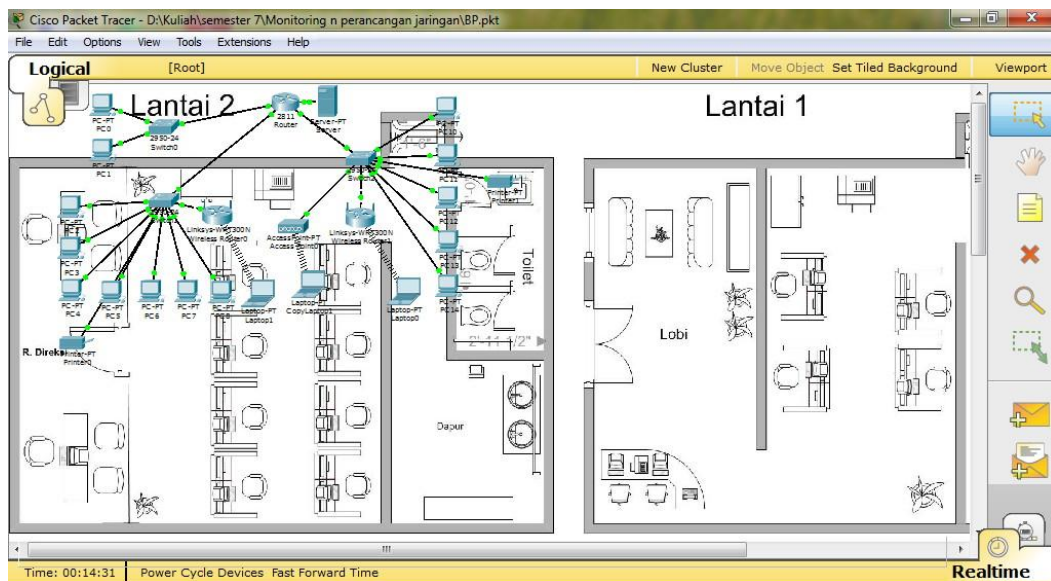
Cisco Packet Tracer - D:\Kuliah\semester 7\Monitoring n perancangan jaringan\BP.pkt

File Edit Options View Tools Extensions Help

Logical [Root] New Cluster Move Object Set Tiled Background Viewport

Lantai 2

Lantai 1

PC-PT PC0

2950-24 Switch0

PC-PT PC1

2811 Router

Server-PT Server

PC-PT PC10

PC-PT PC11

Printer-PT Printer1

Linksys-WRT300N Wireless Router0

AccessPoint-PT AccessPoint0

Linksys-WRT300N Wireless Router1

PC-PT PC2

PC-PT PC3

PC-PT PC4

PC-PT PC5

PC-PT PC6

PC-PT PC7

PC-PT PC8

Laptop-PT Laptop1

Laptop-PT CopyLaptop1

Laptop-PT Laptop0

PC-PT PC12

PC-PT PC13

PC-PT PC14

Toilet

2'-11 1/2"

R. Direksi

Printer-PT Printer0

Lobi

Dapur

Time: 00:14:31 Power Cycle Devices Fast Forward Time

Realtime